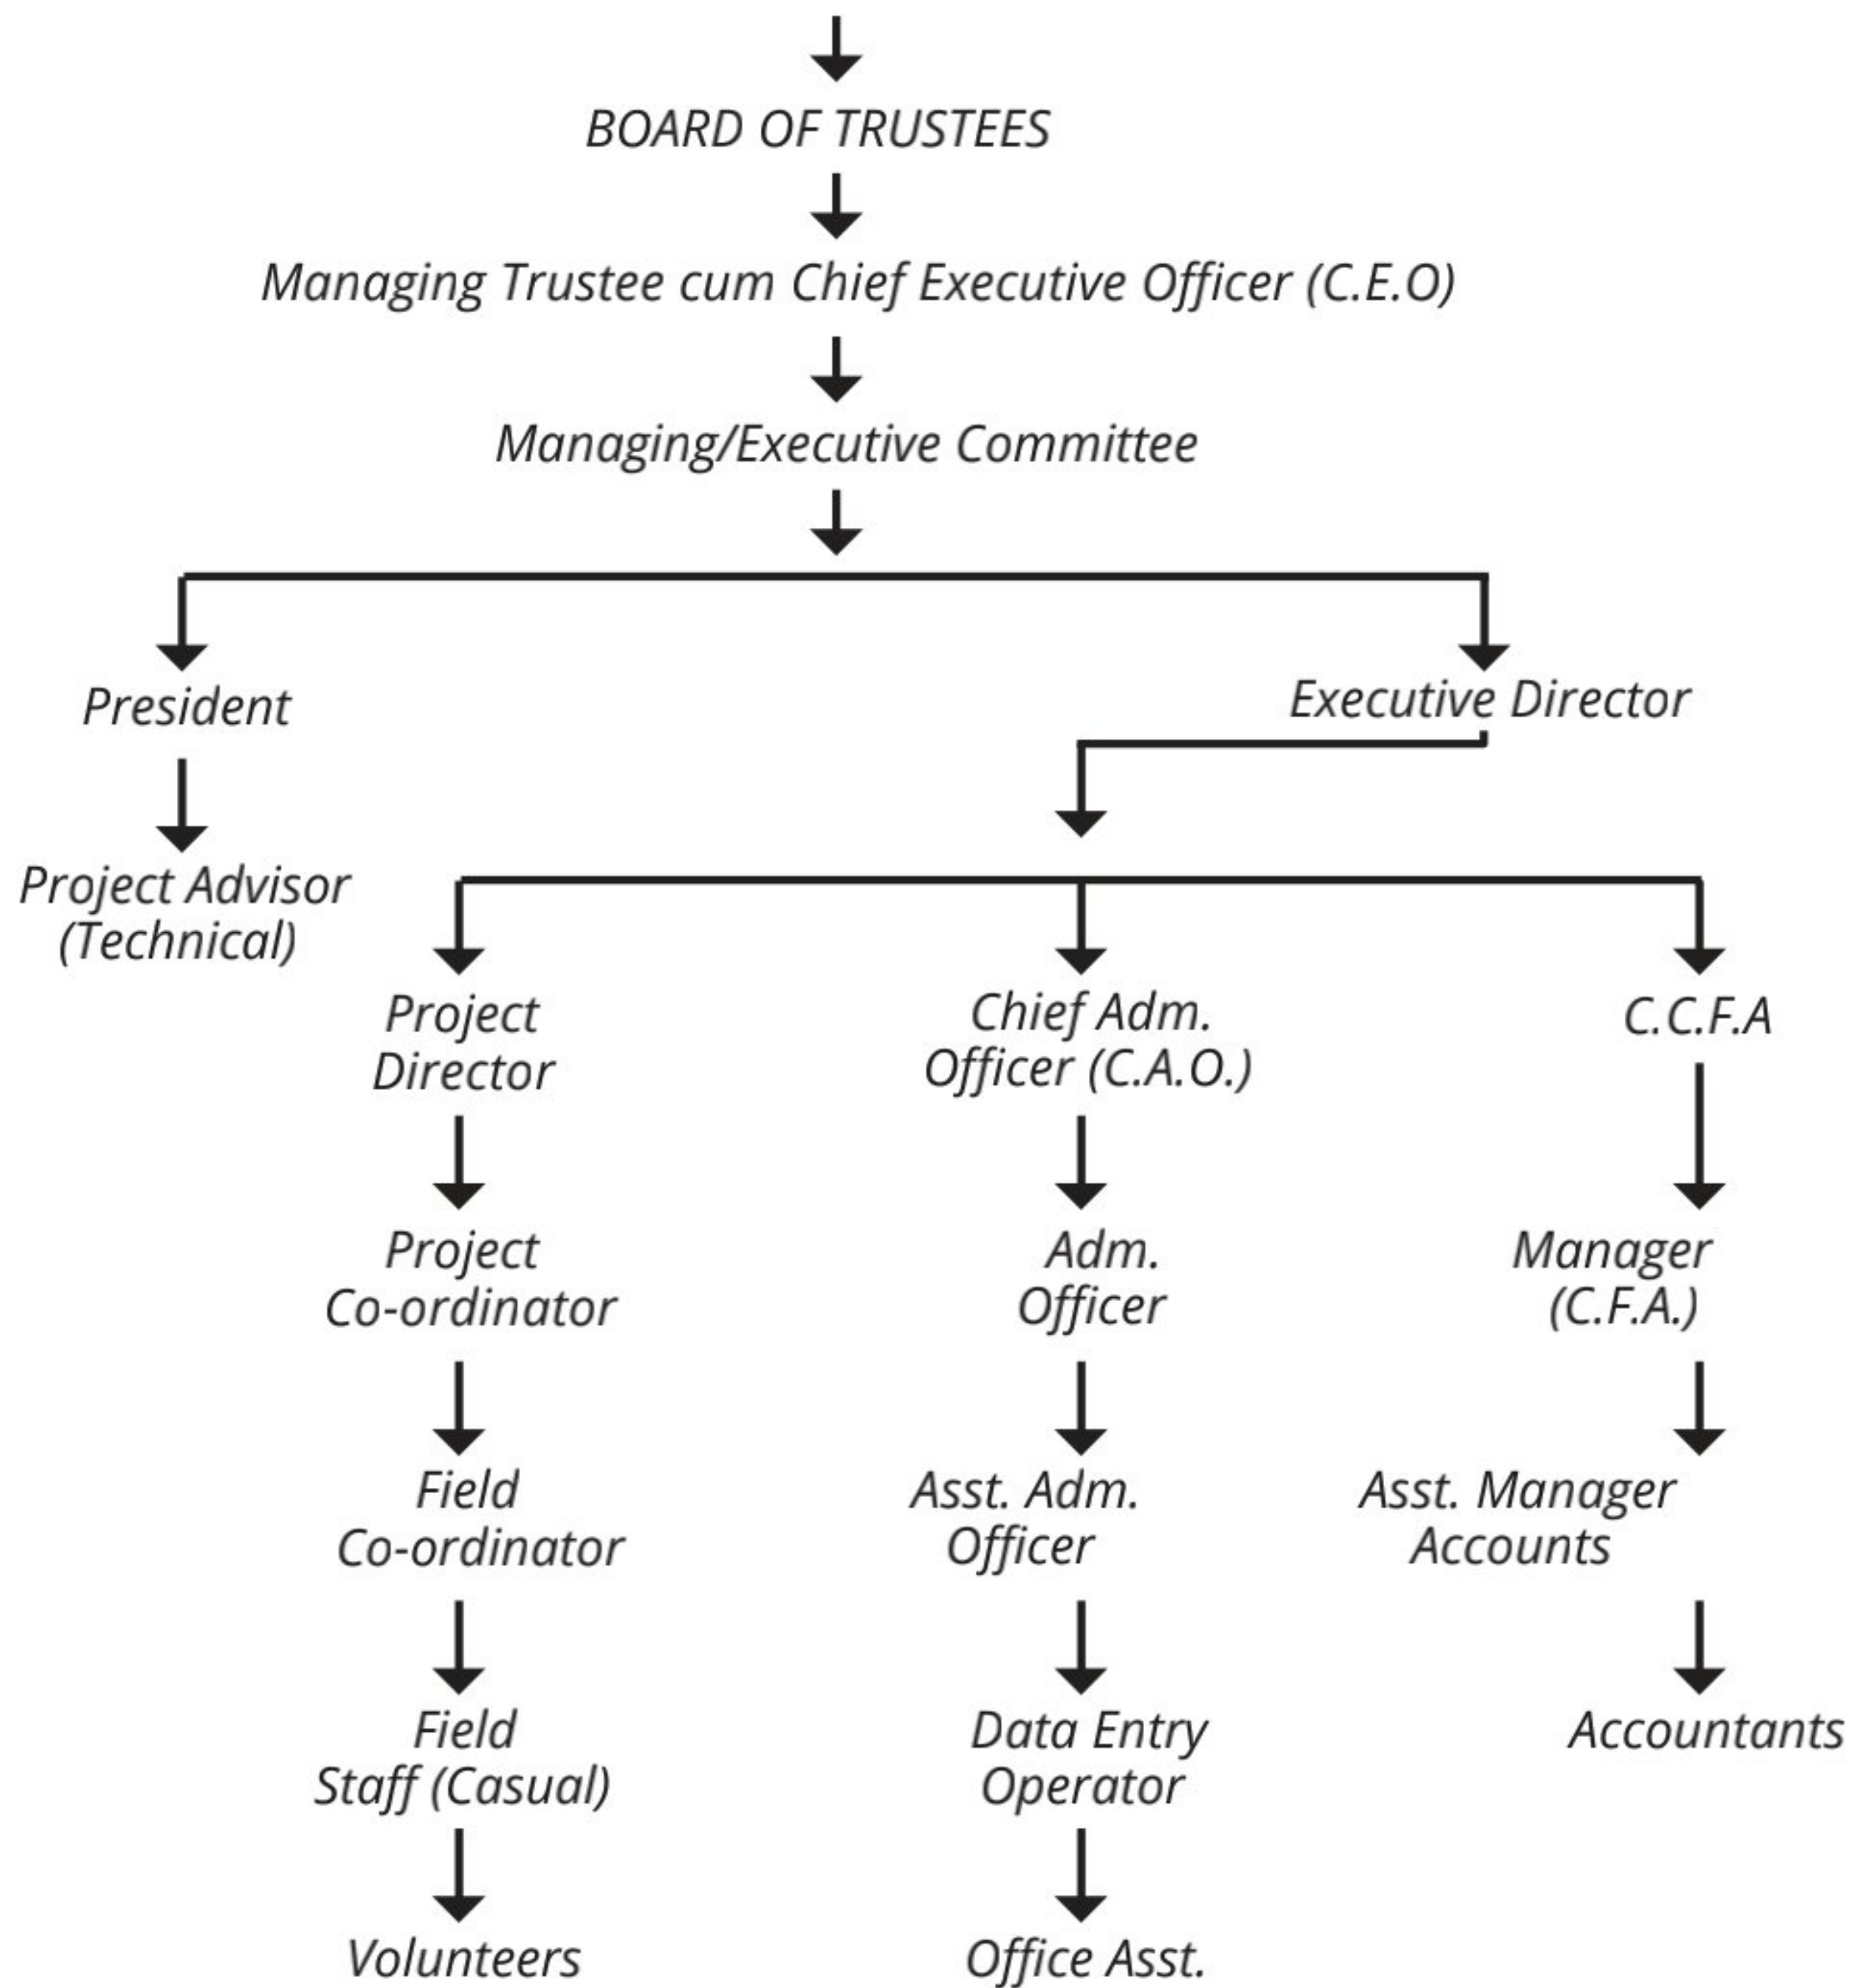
BOARD OF TRUSTEES

Managing Trustee cum Chief Executive Officer (C.E.O)

Managing/Executive Committee

President

Project Advisor (Technical)

Executive Director

Project Director

Project Co-ordinator

Field Co-ordinator

Field Staff (Casual)

Volunteers

Chief Adm. Officer (C.A.O.)

Adm. Officer

Asst. Adm. Officer

Data Entry Operator

Office Asst.

C.C.F.A

Manager (C.F.A.)

Asst. Manager Accounts

Accountants